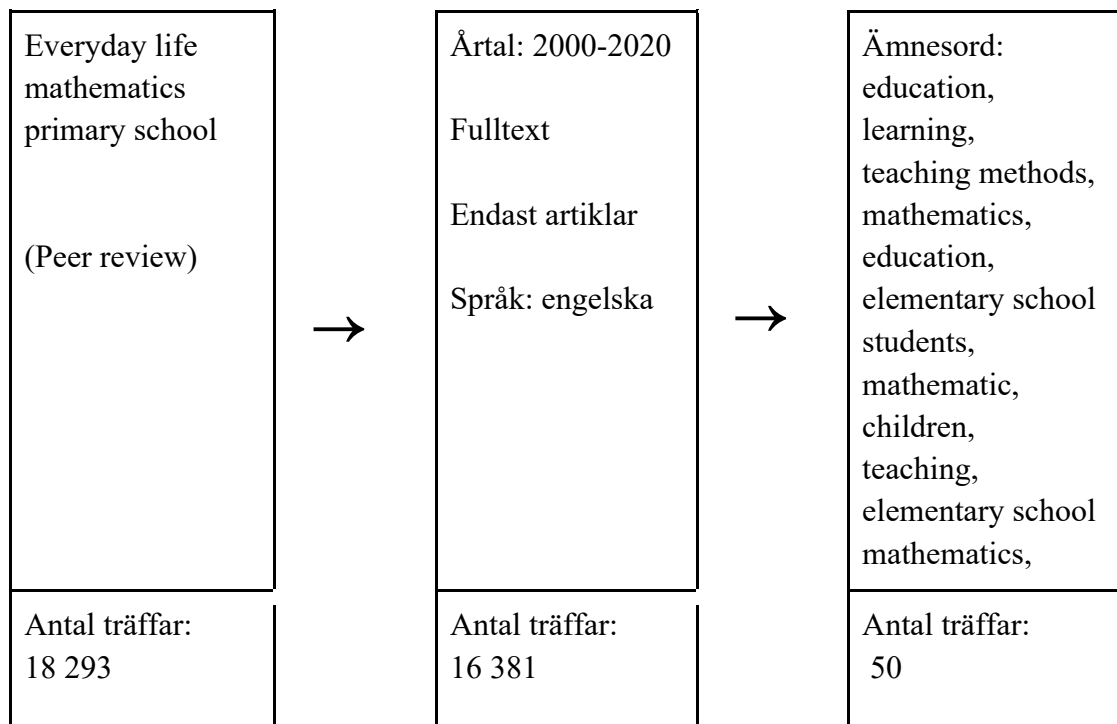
Everyday life mathematics primary school

(Peer review)

Antal träffar: 18 293

→

Årtal: 2000-2020

Fulltext

Endast artiklar

Språk: engelska

Antal träffar: 16 381

→

Ämnesord: education, learning, teaching methods, mathematics, education, elementary school students, mathematic, children, teaching, elementary school mathematics,

Antal träffar: 50